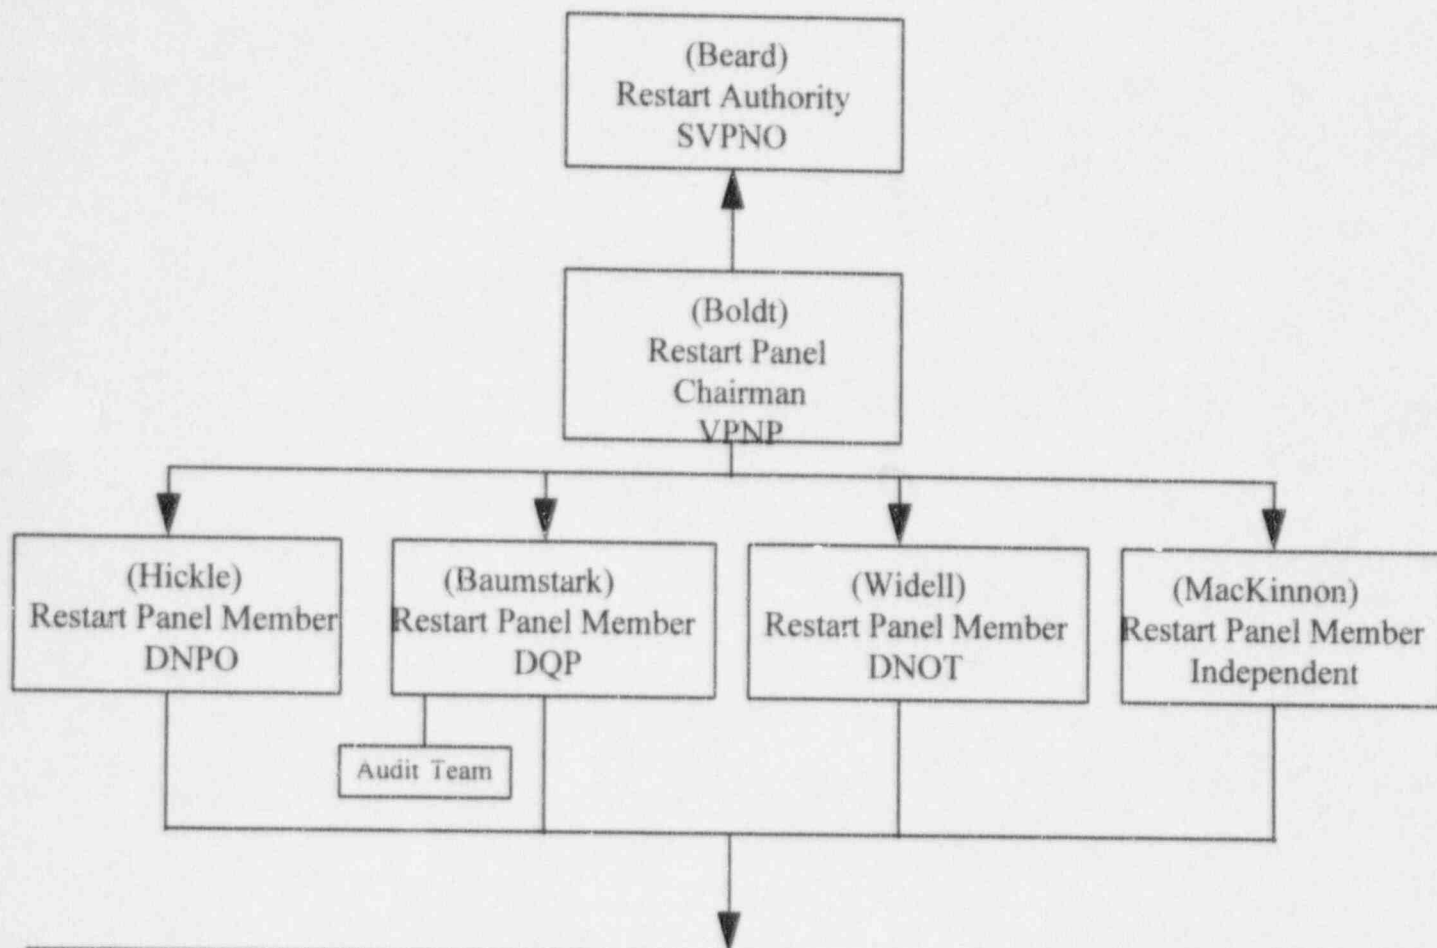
(Beard)
Restart Authority
SVPNO

(Boldt)
Restart Panel
Chairman
VPNP

(Hickle)
Restart Panel Member
DNPO

(Baumstark)
Restart Panel Member
DQP

(Widell)
Restart Panel Member
DNOT

(MacKinnon)
Restart Panel Member
Independent

Audit Team